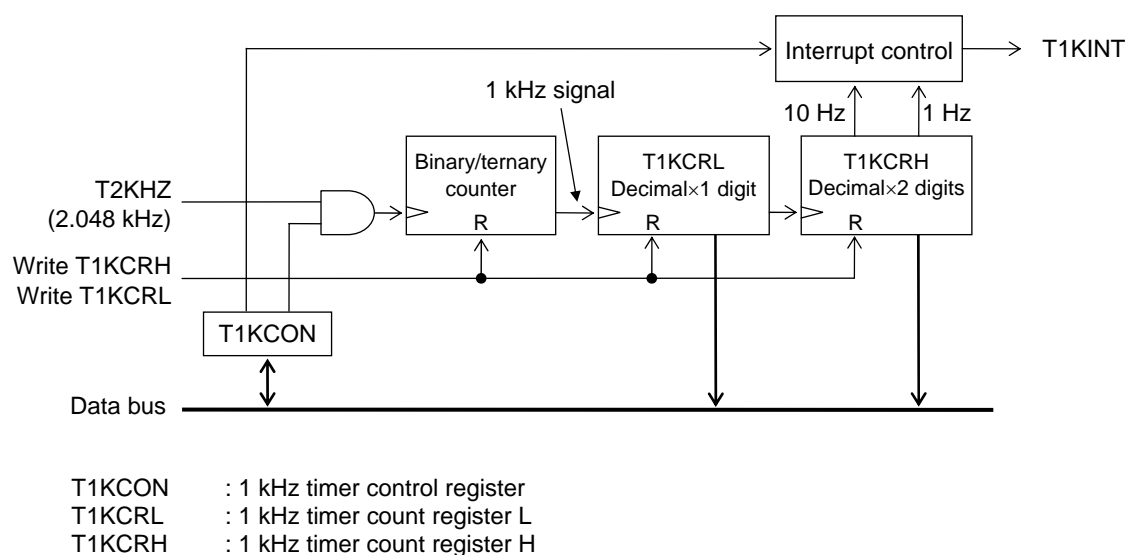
Interrupt control

T1KINT

1 kHz signal

10 Hz

1 Hz

Binary/ternary counter

R

T1KCRL Decimal×1 digit

R

T1KCRH Decimal×2 digits

R

T2KHZ (2.048 kHz)

Write T1KCRH
Write T1KCRL

T1KCON

Data bus

T1KCON : 1 kHz timer control register
T1KCRL : 1 kHz timer count register L
T1KCRH : 1 kHz timer count register H